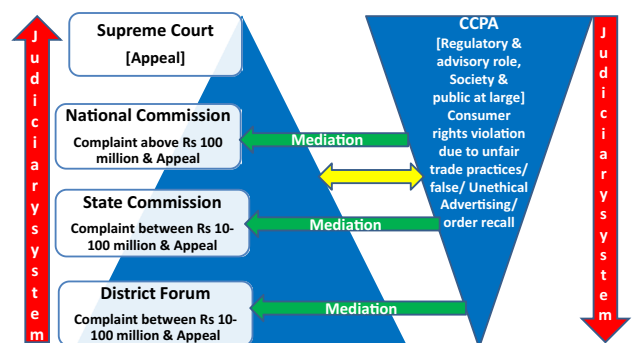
Judiciary system

Supreme Court
[Appeal]

National Commission
Complaint above Rs 100 million & Appeal

State Commission
Complaint between Rs 10-100 million & Appeal

District Forum
Complaint between Rs 10-100 million & Appeal

Mediation

Mediation

Mediation

CCPA
[Regulatory & advisory role, Society & public at large]
Consumer rights violation due to unfair trade practices/ false/ Unethical Advertising/ order recall

Judiciary system